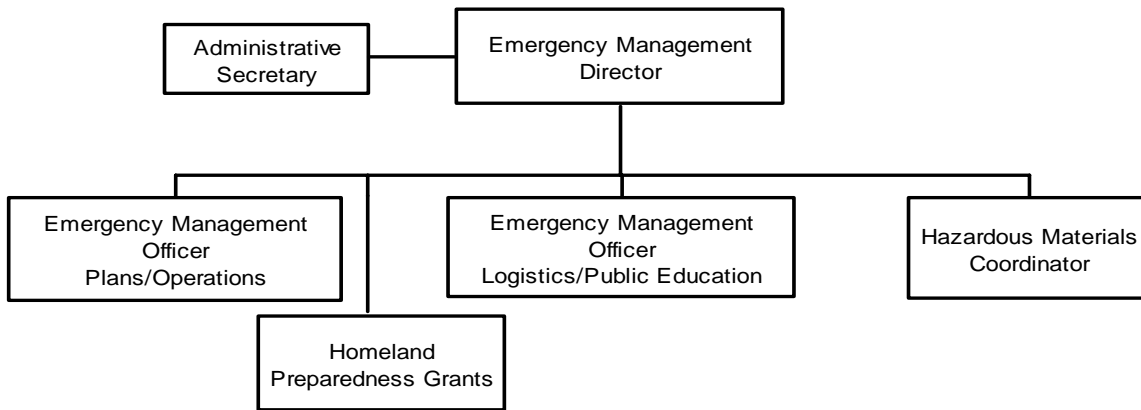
Administrative Secretary

Emergency Management Director

Emergency Management Officer Plans/Operations

Homeland Preparedness Grants

Emergency Management Officer Logistics/Public Education

Hazardous Materials Coordinator